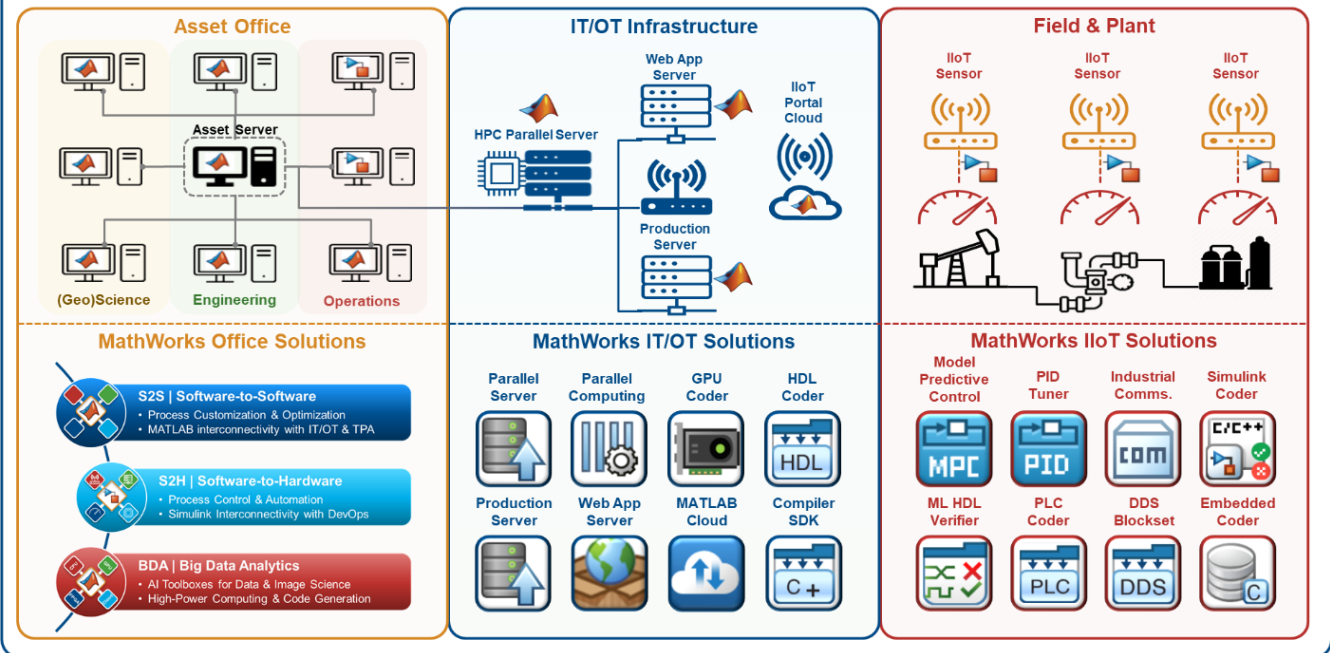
Asset Office

Asset Server

(Geo)Science

Engineering

Operations

IT/OT Infrastructure

Web App Server

HPC Parallel Server

IIoT Portal Cloud

Production Server

Field & Plant

IIoT Sensor

IIoT Sensor

IIoT Sensor

MathWorks Office Solutions

S2S | Software-to-Software
• Process Customization & Optimization
• MATLAB interconnectivity with IT/OT & TPA

S2H | Software-to-Hardware
• Process Control & Automation
• Simulink Interconnectivity with DevOps

BDA | Big Data Analytics
• AI Toolboxes for Data & Image Science
• High-Power Computing & Code Generation

MathWorks IT/OT Solutions

Parallel Server

Parallel Computing

GPU Coder

HDL Coder

HDL

Production Server

Web App Server

MATLAB Cloud

Compiler SDK

C+

MathWorks IIoT Solutions

Model Predictive Control

MPC

PID Tuner

PID

Industrial Comms.

COM

Simulink Coder

C/C++

ML HDL Verifier

PLC Coder

PLC

DDS Blockset

DDS

Embedded Coder

C